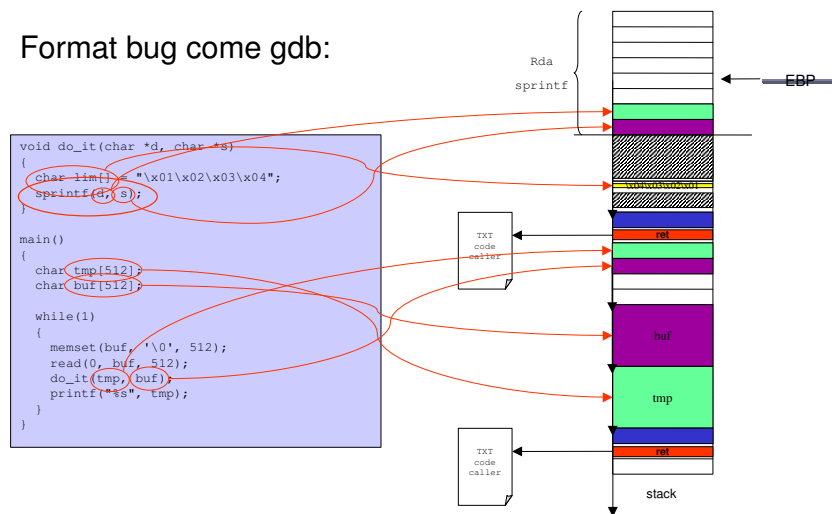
Format bug come gdb:

Rda
sprintf

EBP

void do_it(char *d, char *s)
{
  char lim[] = "\x01\x02\x03\x04";
  sprintf(d, s);
}

main()
{
  char tmp[512];
  char buf[512];

  while(1)
  {
    memset(buf, '\0', 512);
    read(0, buf, 512);
    do_it(tmp, buf);
    printf("%s", tmp);
  }
}

\x01\x02\x03\x04

TXT
code
caller

ret

buf

tmp

TXT
code
caller

ret

stack